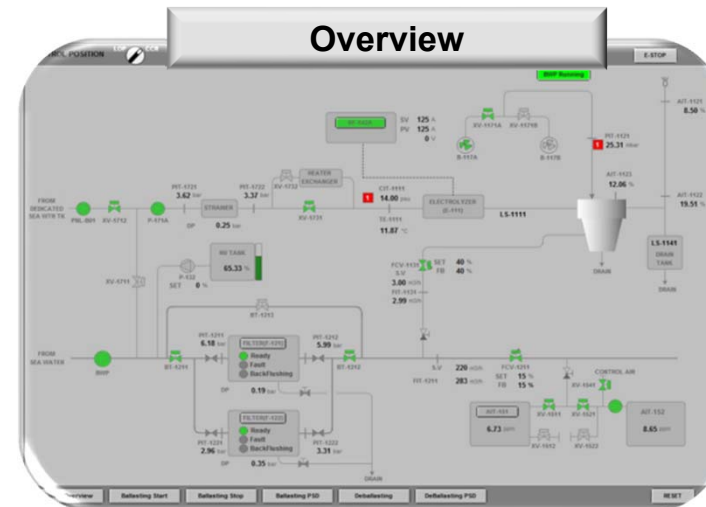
Overview

CONTROL POSITION

E-STOP

BWP Running

SV 125 A
PV 125 A
0 V

XV-1171A XV-1171B

B-1171A B-1171B

AIT-1121 8.50 %

PIT-1121 25.31 mbar

AIT-1123 12.06 %

AIT-1122 19.51 %

FROM DEDICATED SEA WTR TK

PIT-1721 3.62 bar

PIT-1722 3.37 bar

HEATER EXCHANGER

PWL-B01 XV-1712 P-1711A

STRAINER

XV-1131

CIT-1111 14.00 ppm

TE-1111 11.87 °C

ELECTROLYZER (E-1111)

LS-1111

0.25 bar

LS-1141 DRAIN TANK

DRAIN

DRAIN

HI TANK 65.33 %

XV-1711

P-1132 SET 0 %

FCV-1131 SET 40 % FB 40 %

3.00 m3/h

FIT-1124 2.99 m3/h

BT-1213

FROM SEA WATER

BWP

PIT-1211 6.18 bar

FILTER(F-1211)
Ready
Fault
BackFlushing

PIT-1212 5.99 bar

BT-1211

BT-1212

DP 0.19 bar

DRAIN

FILTER(F-1221)
Ready
Fault
BackFlushing

PIT-1221 2.96 bar

PIT-1222 3.31 bar

DP 0.35 bar

220 m3/h
FIT-1211 283 m3/h

FCV-1211 SET 15 % FB 15 %

XV-1641 CONTROL AIR

AIT-1511 6.73 ppm

XV-1511 XV-1521

XV-1512 XV-1522

AIT-152 8.65 ppm

Overview | Ballasting Start | Ballasting Stop | Ballasting PSD | Deballasting | DeBallasting PSD

RESET